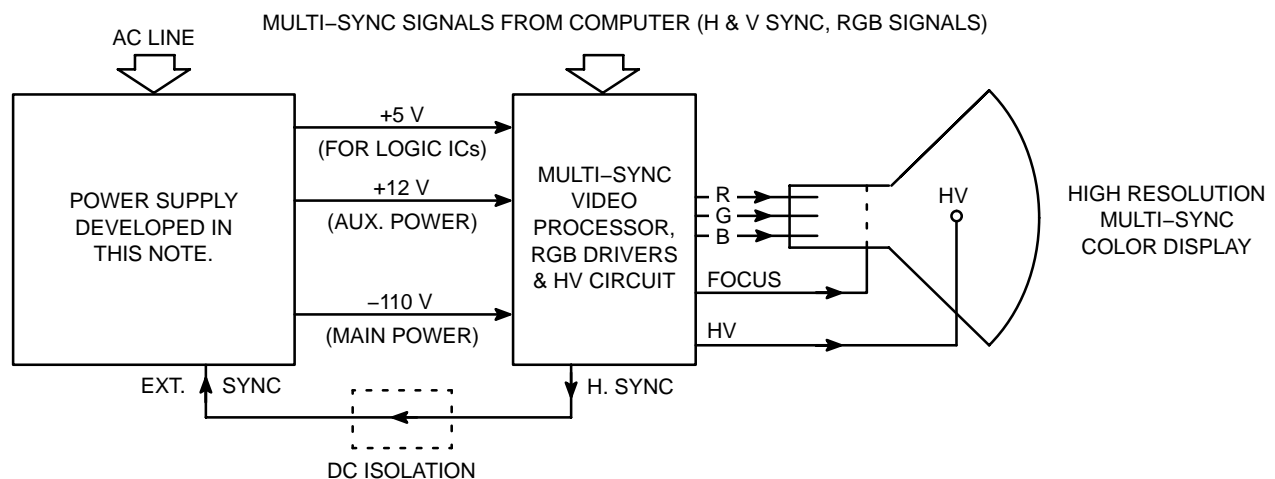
MULTI–SYNC SIGNALS FROM COMPUTER (H & V SYNC, RGB SIGNALS)

AC LINE

POWER SUPPLY DEVELOPED IN THIS NOTE.

+5 V
(FOR LOGIC ICs)

+12 V
(AUX. POWER)

–110 V
(MAIN POWER)

MULTI–SYNC VIDEO PROCESSOR, RGB DRIVERS & HV CIRCUIT

R
G
B

FOCUS

HV

HV

HIGH RESOLUTION MULTI–SYNC COLOR DISPLAY

EXT. SYNC

H. SYNC

DC ISOLATION